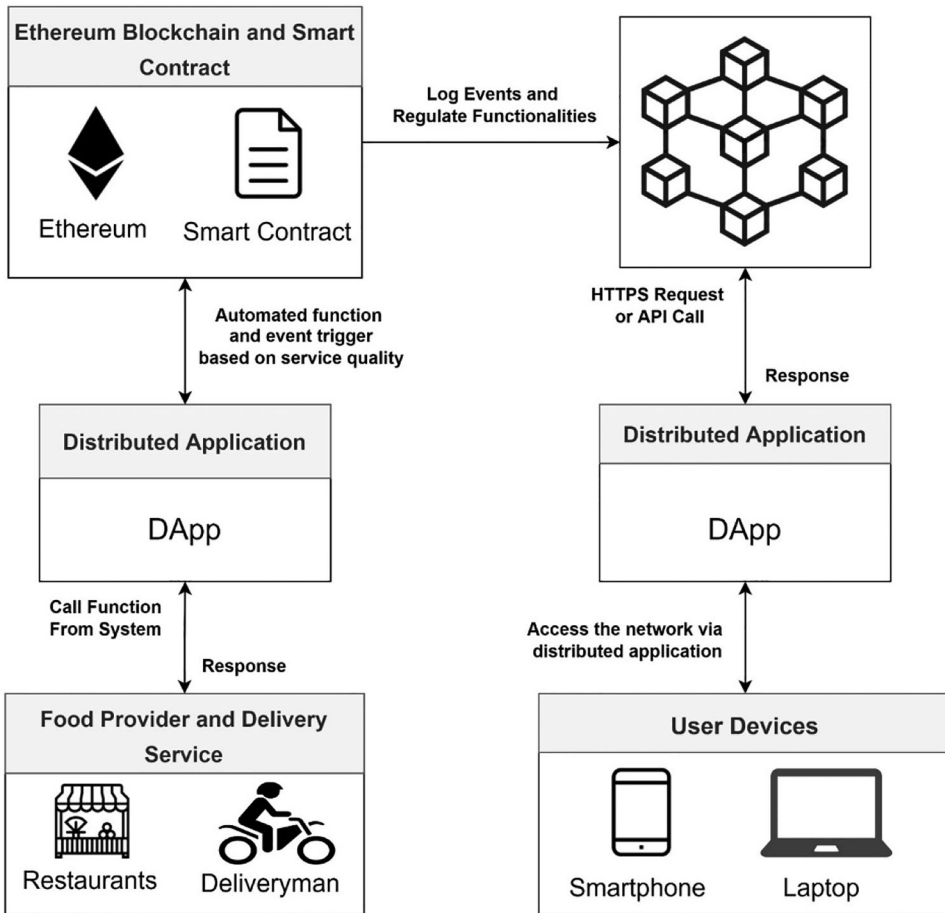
Ethereum Blockchain and Smart Contract

Ethereum

Smart Contract

Log Events and Regulate Functionalities

Automated function and event trigger based on service quality

HTTPS Request or API Call

Response

Distributed Application

DApp

Distributed Application

DApp

Call Function From System

Response

Access the network via distributed application

Food Provider and Delivery Service

Restaurants

Deliveryman

User Devices

Smartphone

Laptop